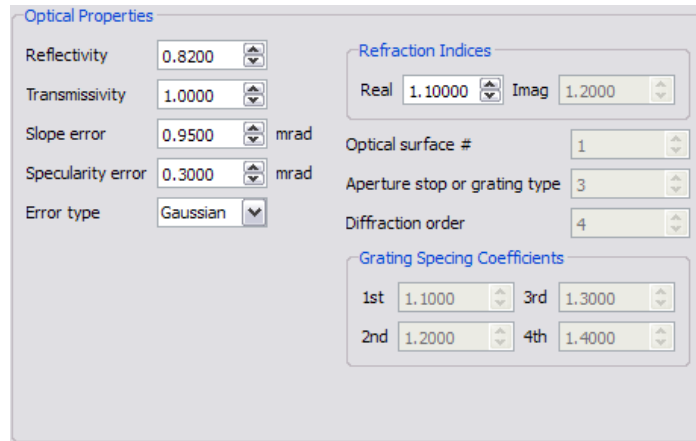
Optical Properties

Reflectivity 0.8200

Transmissivity 1.0000

Slope error 0.9500 mrad

Specularity error 0.3000 mrad

Error type Gaussian

Refraction Indices

Real 1.10000 Imag 1.2000

Optical surface # 1

Aperture stop or grating type 3

Diffraction order 4

Grating Specing Coefficients

1st 1.1000 3rd 1.3000

2nd 1.2000 4th 1.4000